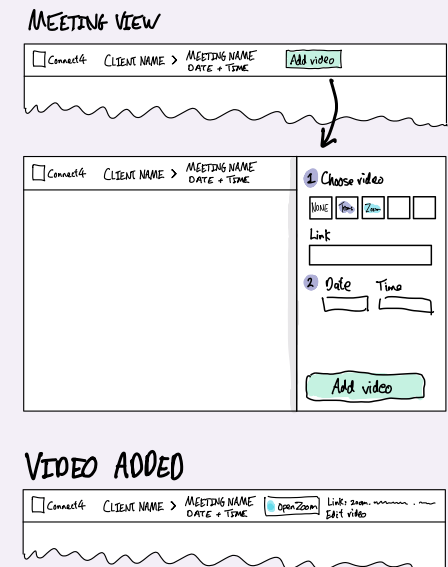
MEETING VIEW

Connect4 CLIENT NAME > MEETING NAME DATE + TIME Add video

Connect4 CLIENT NAME > MEETING NAME DATE + TIME

1 Choose video

NONE Teams Zoom

Link

2 Date Time

Add video

VIDEO ADDED

Connect4 CLIENT NAME > MEETING NAME DATE + TIME Open Zoom Link: zoom. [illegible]
Edit video